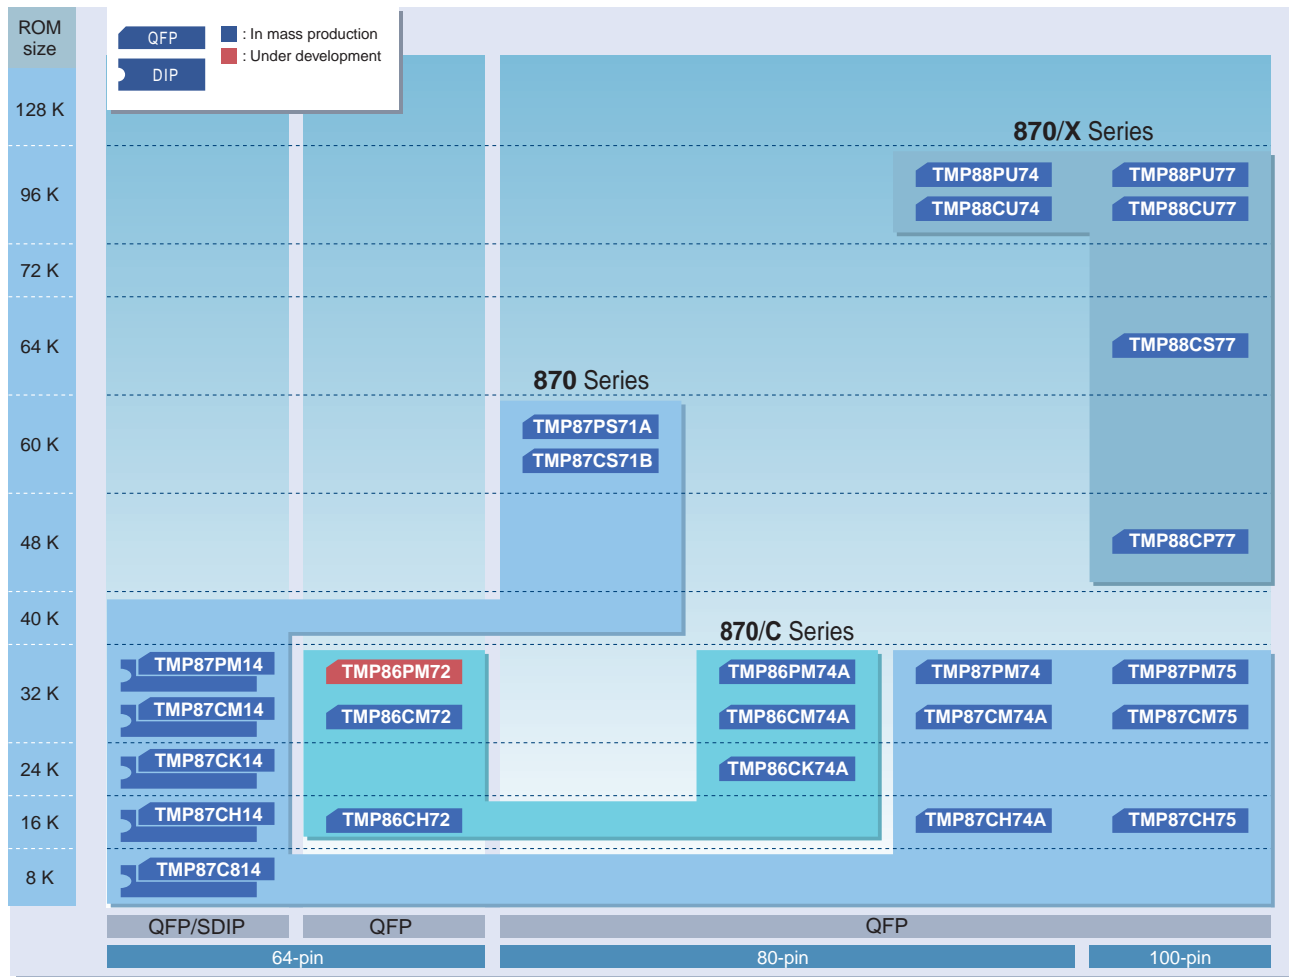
ROM size

QFP
DIP
: In mass production
: Under development

128 K
96 K
72 K
64 K
60 K
48 K
40 K
32 K
24 K
16 K
8 K

870/X Series
TMP88PU74
TMP88PU77
TMP88CU74
TMP88CU77
TMP88CS77
TMP88CP77

870 Series
TMP87PS71A
TMP87CS71B

870/C Series
TMP87PM14
TMP87CM14
TMP87CK14
TMP87CH14
TMP87C814
TMP86PM72
TMP86CM72
TMP86CH72
TMP86PM74A
TMP86CM74A
TMP86CK74A
TMP87PM74
TMP87CM74A
TMP87CH74A
TMP87PM75
TMP87CM75
TMP87CH75

QFP/SDIP
QFP
QFP
64-pin
80-pin
100-pin